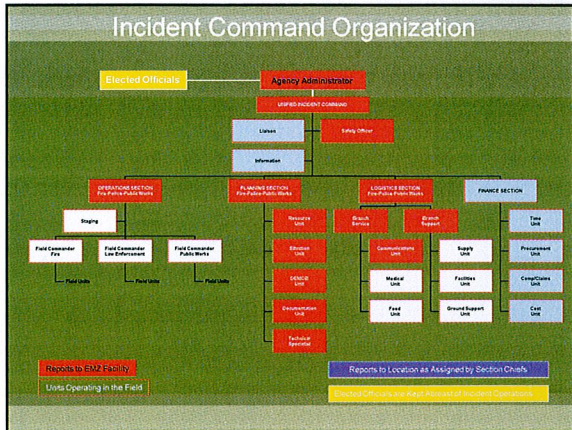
Incident Command Organization

Elected Officials

Agency Administrator

UNIFIED INCIDENT COMMAND

Liaison

Safety Officer

Information

OPERATIONS SECTION
Fire-Police-Public Works

PLANNING SECTION
Fire-Police-Public Works

LOGISTICS SECTION
Fire-Police-Public Works

FINANCE SECTION

Staging

Field Commander
Fire

Field Commander
Law Enforcement

Field Commander
Public Works

Field Units

Field Units

Field Units

Resource Unit

Situation Unit

SENIOR Unit

Documentation Unit

Technical Specialist

Branch Service

Branch Support

Communications Unit

Medical Unit

Food Unit

Supply Unit

Facilities Unit

Ground Support Unit

Time Unit

Procurement Unit

Comp/Claims Unit

Cost Unit

Reports to EMZ Facility

Units Operating in the Field

Reports to Location as Assigned by Section Chiefs

Elected Officials are Kept Abreast of Incident Operations